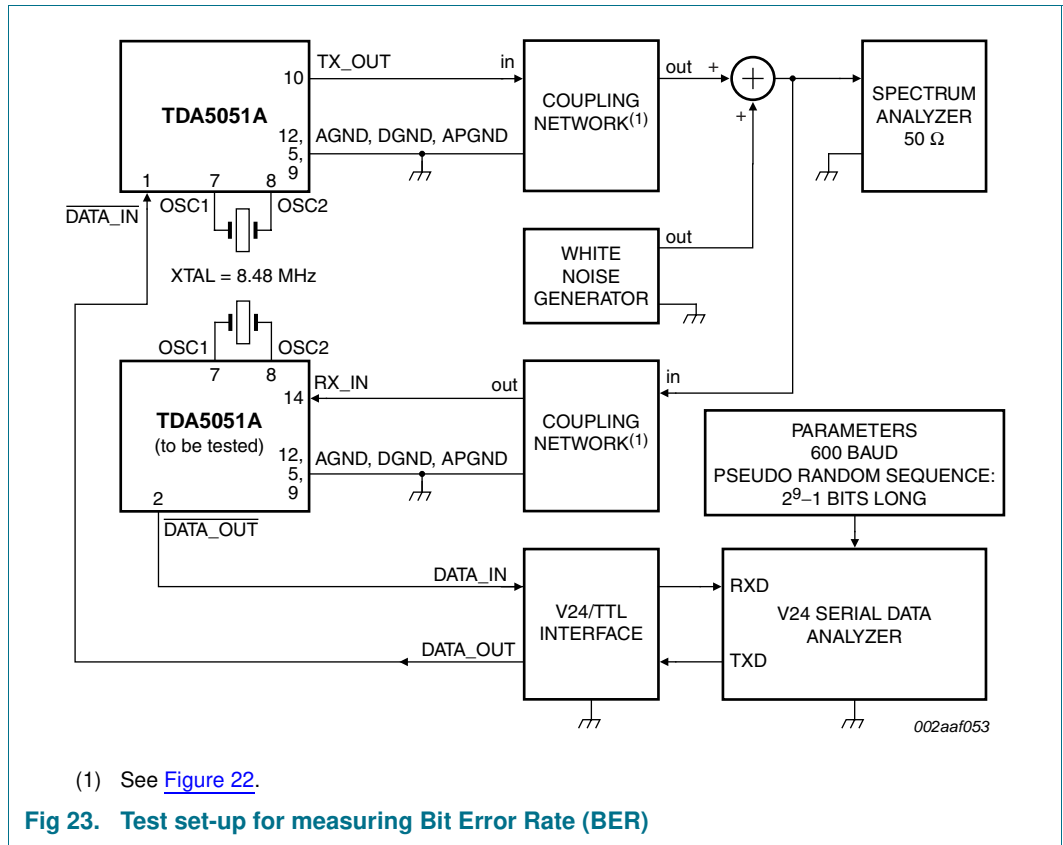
TDA5051A

10 TX_OUT

12, 5, 9 AGND, DGND, APGND

1 7 8

$\overline{DATA\_IN}$ OSC1 OSC2

XTAL = 8.48 MHz

in

COUPLING NETWORK$^{(1)}$

out + +

SPECTRUM ANALYZER 50 Ω

out

WHITE NOISE GENERATOR

OSC1 OSC2

7 8

TDA5051A (to be tested)

14 RX_IN

12, 5, 9 AGND, DGND, APGND

2

$\overline{DATA\_OUT}$

out

COUPLING NETWORK$^{(1)}$

in

PARAMETERS 600 BAUD PSEUDO RANDOM SEQUENCE: $2^9$−1 BITS LONG

DATA_IN

V24/TTL INTERFACE

DATA_OUT

RXD

V24 SERIAL DATA ANALYZER

TXD

002aaf053

(1) See Figure 22.

Fig 23. Test set-up for measuring Bit Error Rate (BER)